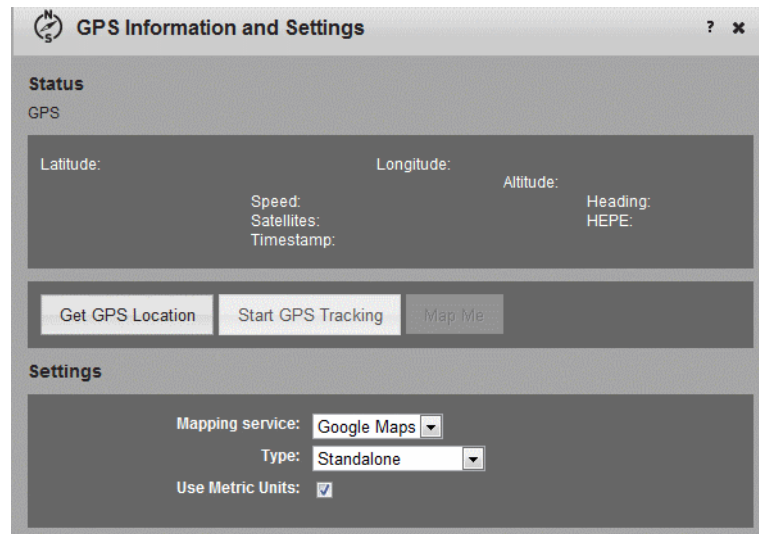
GPS Information and Settings

? ✖

Status

GPS

Latitude:

Longitude:

Altitude:

Speed:

Heading:

Satellites:

HEPE:

Timestamp:

Get GPS Location

Start GPS Tracking

Map Me

Settings

Mapping service: Google Maps

Type: Standalone

Use Metric Units: ☑